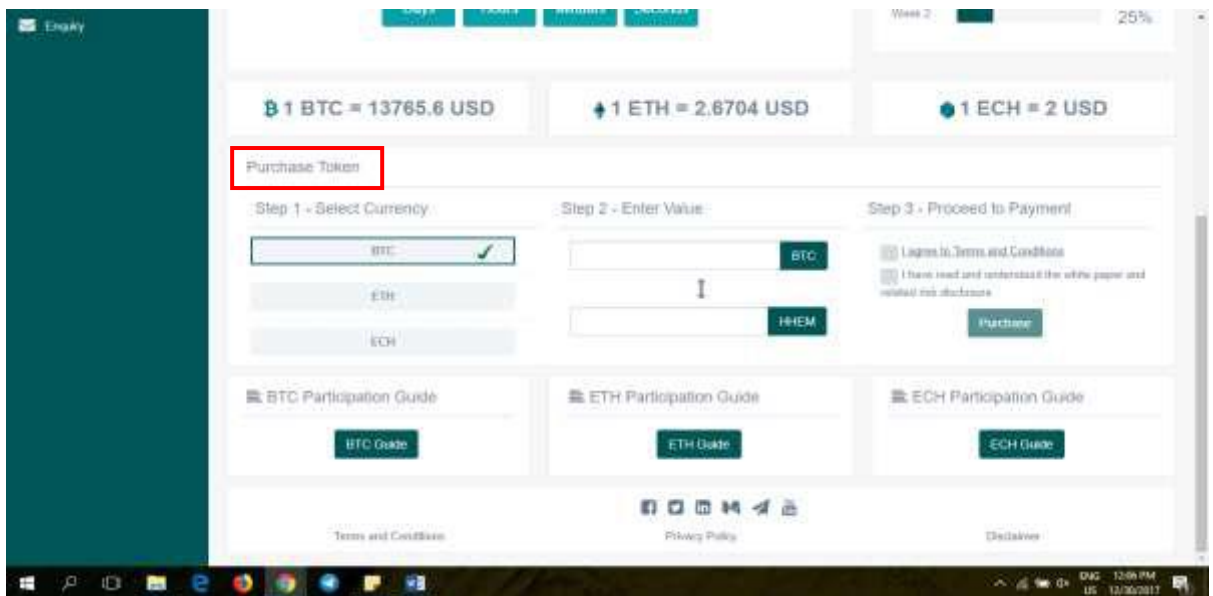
Enquiry

Days Hours Minutes Seconds

Week 2 25%

฿ 1 BTC = 13765.6 USD

1 ETH = 2.6704 USD

1 ECH = 2 USD

Purchase Token

Step 1 - Select Currency

BTC ✓

ETH

ECH

Step 2 - Enter Value

BTC

HHEM

Step 3 - Proceed to Payment

I agree to Terms and Conditions

I have read and understand the white paper and related risk disclosure

Purchase

BTC Participation Guide

BTC Guide

ETH Participation Guide

ETH Guide

ECH Participation Guide

ECH Guide

Terms and Conditions

Privacy Policy

Disclaimer

ENG US 12:06 PM 12/30/2017